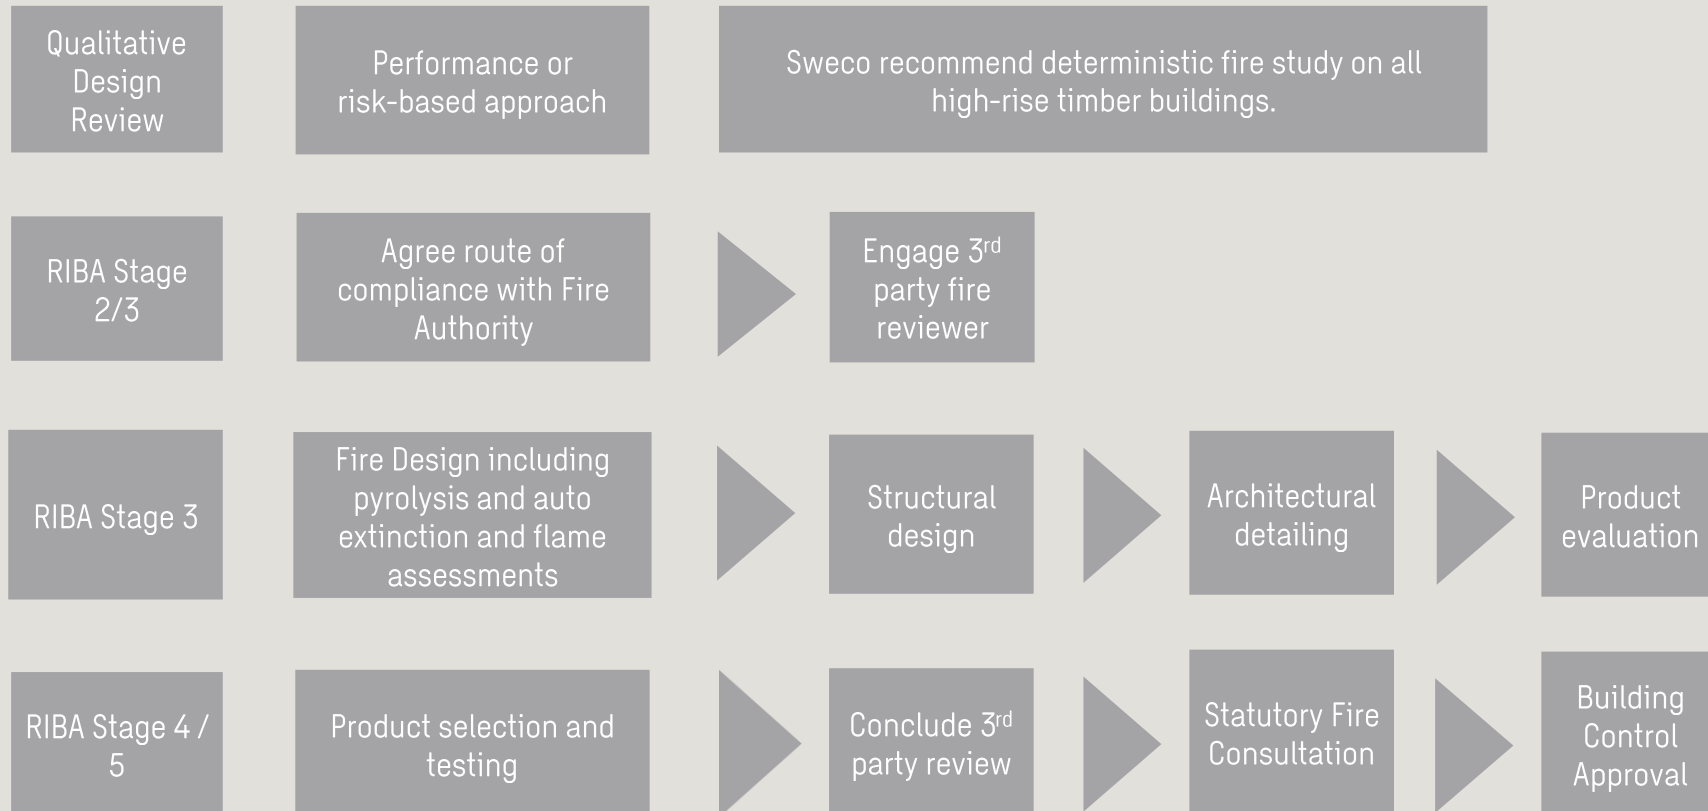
Qualitative Design Review

Performance or risk-based approach

Sweco recommend deterministic fire study on all high-rise timber buildings.

RIBA Stage 2/3

Agree route of compliance with Fire Authority

Engage 3$^{rd}$ party fire reviewer

RIBA Stage 3

Fire Design including pyrolysis and auto extinction and flame assessments

Structural design

Architectural detailing

Product evaluation

RIBA Stage 4 / 5

Product selection and testing

Conclude 3$^{rd}$ party review

Statutory Fire Consultation

Building Control Approval